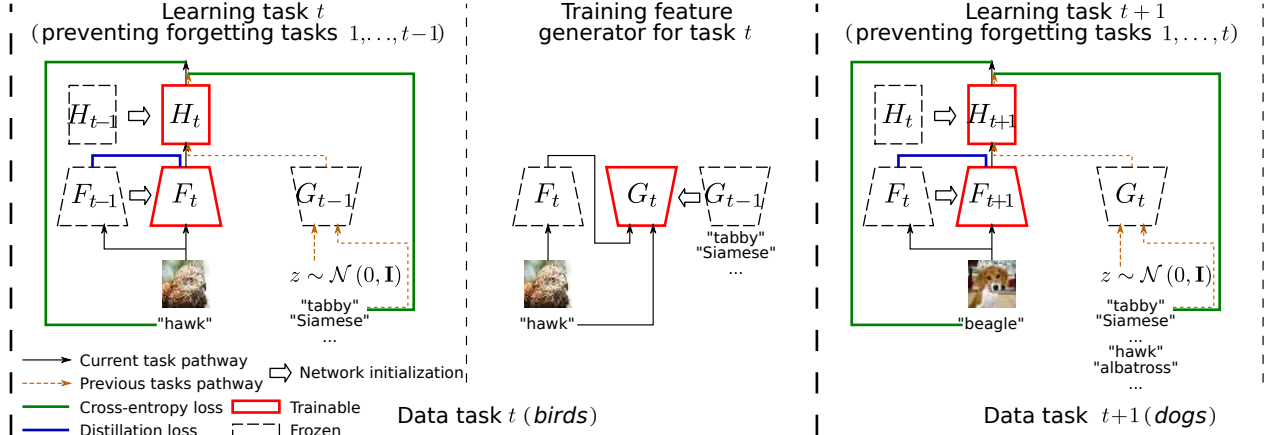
Learning task $t$
(preventing forgetting tasks $1,\ldots,t-1$)

$H_{t-1}$ $H_t$

$F_{t-1}$ $F_t$ $G_{t-1}$

$z\sim\mathcal{N}(0,\mathbf{I})$

"hawk"

"tabby"
"Siamese"
...

Training feature generator for task $t$

$F_t$ $G_t$ $G_{t-1}$

"tabby"
"Siamese"
...

"hawk"

Learning task $t+1$
(preventing forgetting tasks $1,\ldots,t$)

$H_t$ $H_{t+1}$

$F_t$ $F_{t+1}$ $G_t$

$z\sim\mathcal{N}(0,\mathbf{I})$

"beagle"

"tabby"
"Siamese"
...
"hawk"
"albatross"
...

Current task pathway
Previous tasks pathway
Network initialization
Cross-entropy loss
Trainable
Distillation loss
Frozen

Data task $t$ (*birds*)

Data task $t+1$ (*dogs*)